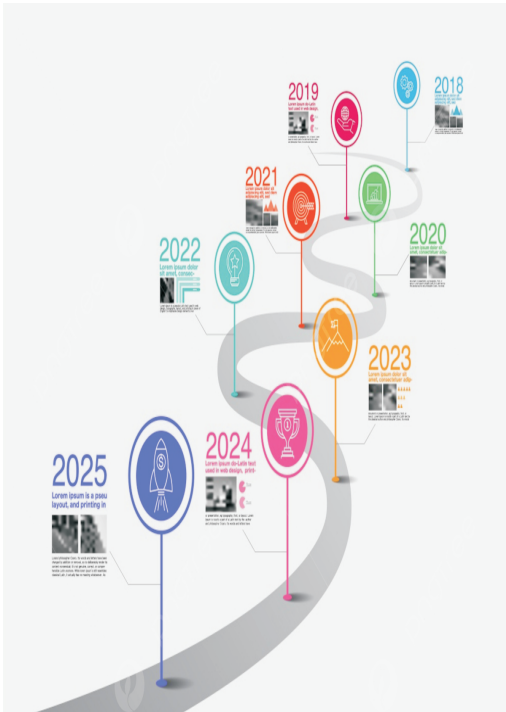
2019

2018

2021

2020

2022

Lorem ipsum dolor sit amet, consec-

2023

Lorem ipsum dolor sit amet, consectetur adip

2024

Lorem ipsum do-Latin text used in web design, print-

2025

Lorem Ipsum is a pseu layout, and printing in

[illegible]